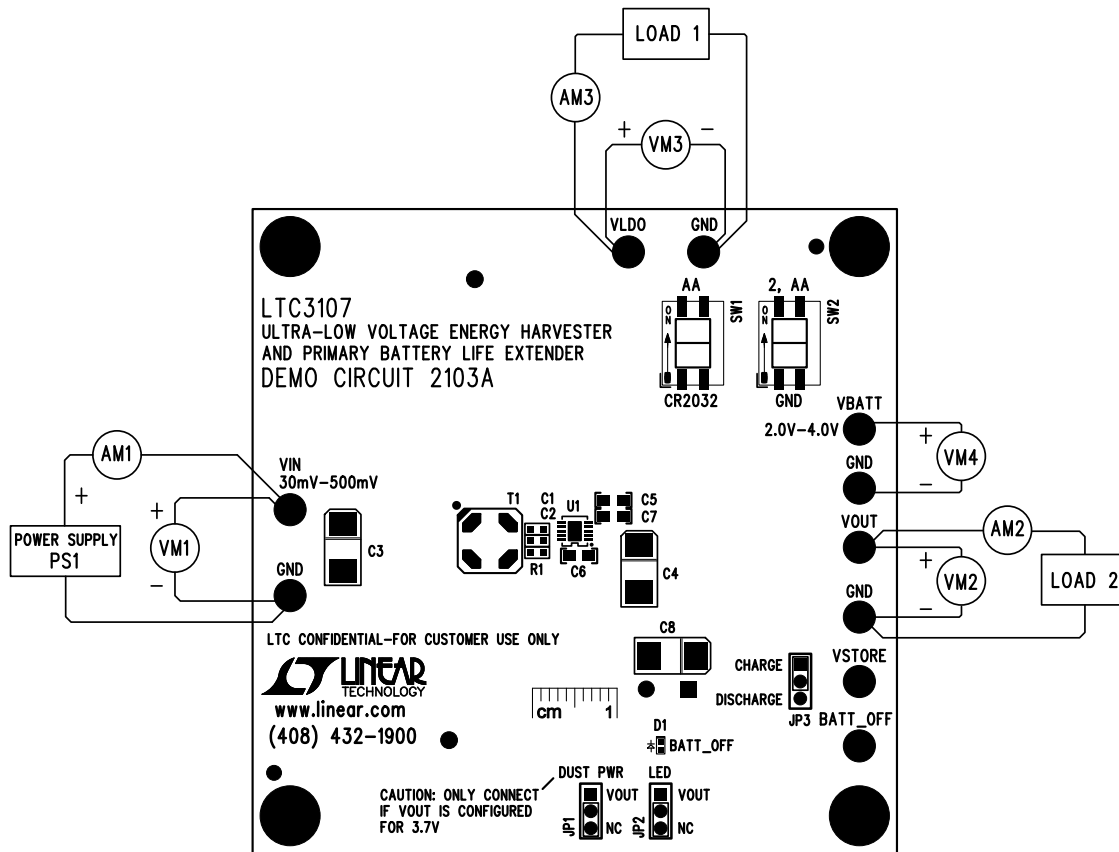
LOAD 1

AM3

+ VM3 −

VLDO GND

LTC3107
ULTRA-LOW VOLTAGE ENERGY HARVESTER
AND PRIMARY BATTERY LIFE EXTENDER
DEMO CIRCUIT 2103A

AA
ON
SW1
CR2032

2, AA
ON
SW2
GND

VBATT
2.0V−4.0V

+ VM4 −

GND

AM1

+

POWER SUPPLY
PS1

+ VM1 −

VIN
30mV−500mV

GND

C3

T1

C1
C2

U1

R1

C6

C5
C7

C4

VOUT

AM2

+ VM2 −

LOAD 2

GND

LTC CONFIDENTIAL−FOR CUSTOMER USE ONLY

LINEAR
TECHNOLOGY
www.linear.com
(408) 432−1900

C8

cm 1

CHARGE
DISCHARGE
JP3

VSTORE

BATT_OFF

D1
BATT_OFF

CAUTION: ONLY CONNECT
IF VOUT IS CONFIGURED
FOR 3.7V

DUST PWR
VOUT
JP1
NC

LED
VOUT
JP2
NC